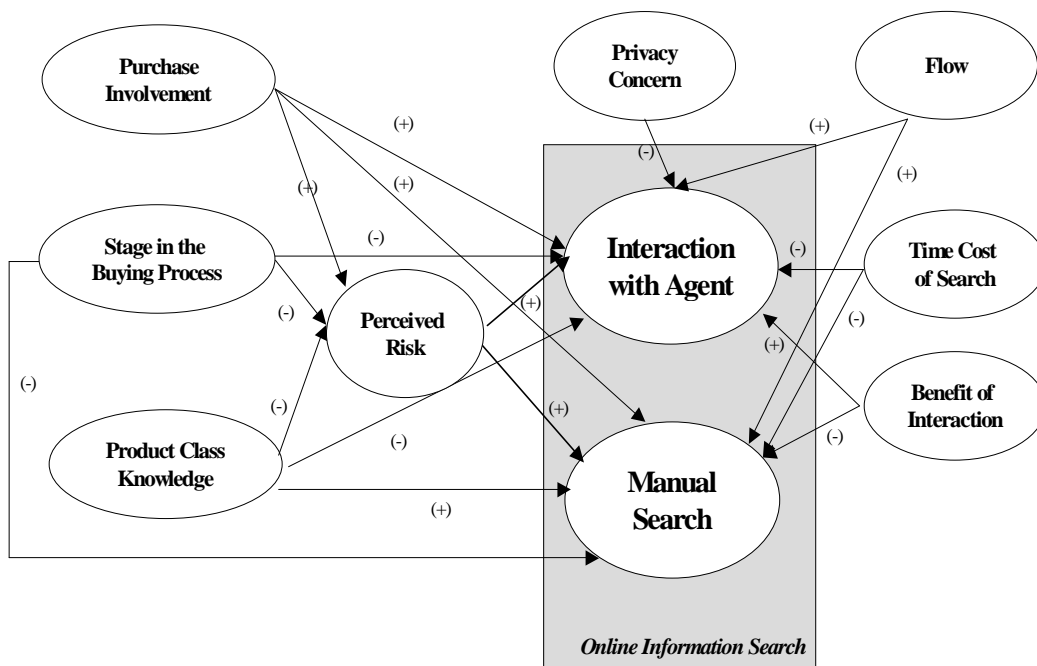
Purchase Involvement

Privacy Concern

Flow

(+)

(-)

(+)

(+)

(+)

(+)

Stage in the Buying Process

(-)

Interaction with Agent

(-)

Time Cost of Search

(-)

Perceived Risk

(+)

(-)

(-)

(+)

(-)

Benefit of Interaction

(+)

Product Class Knowledge

(-)

(-)

Manual Search

(+)

Online Information Search